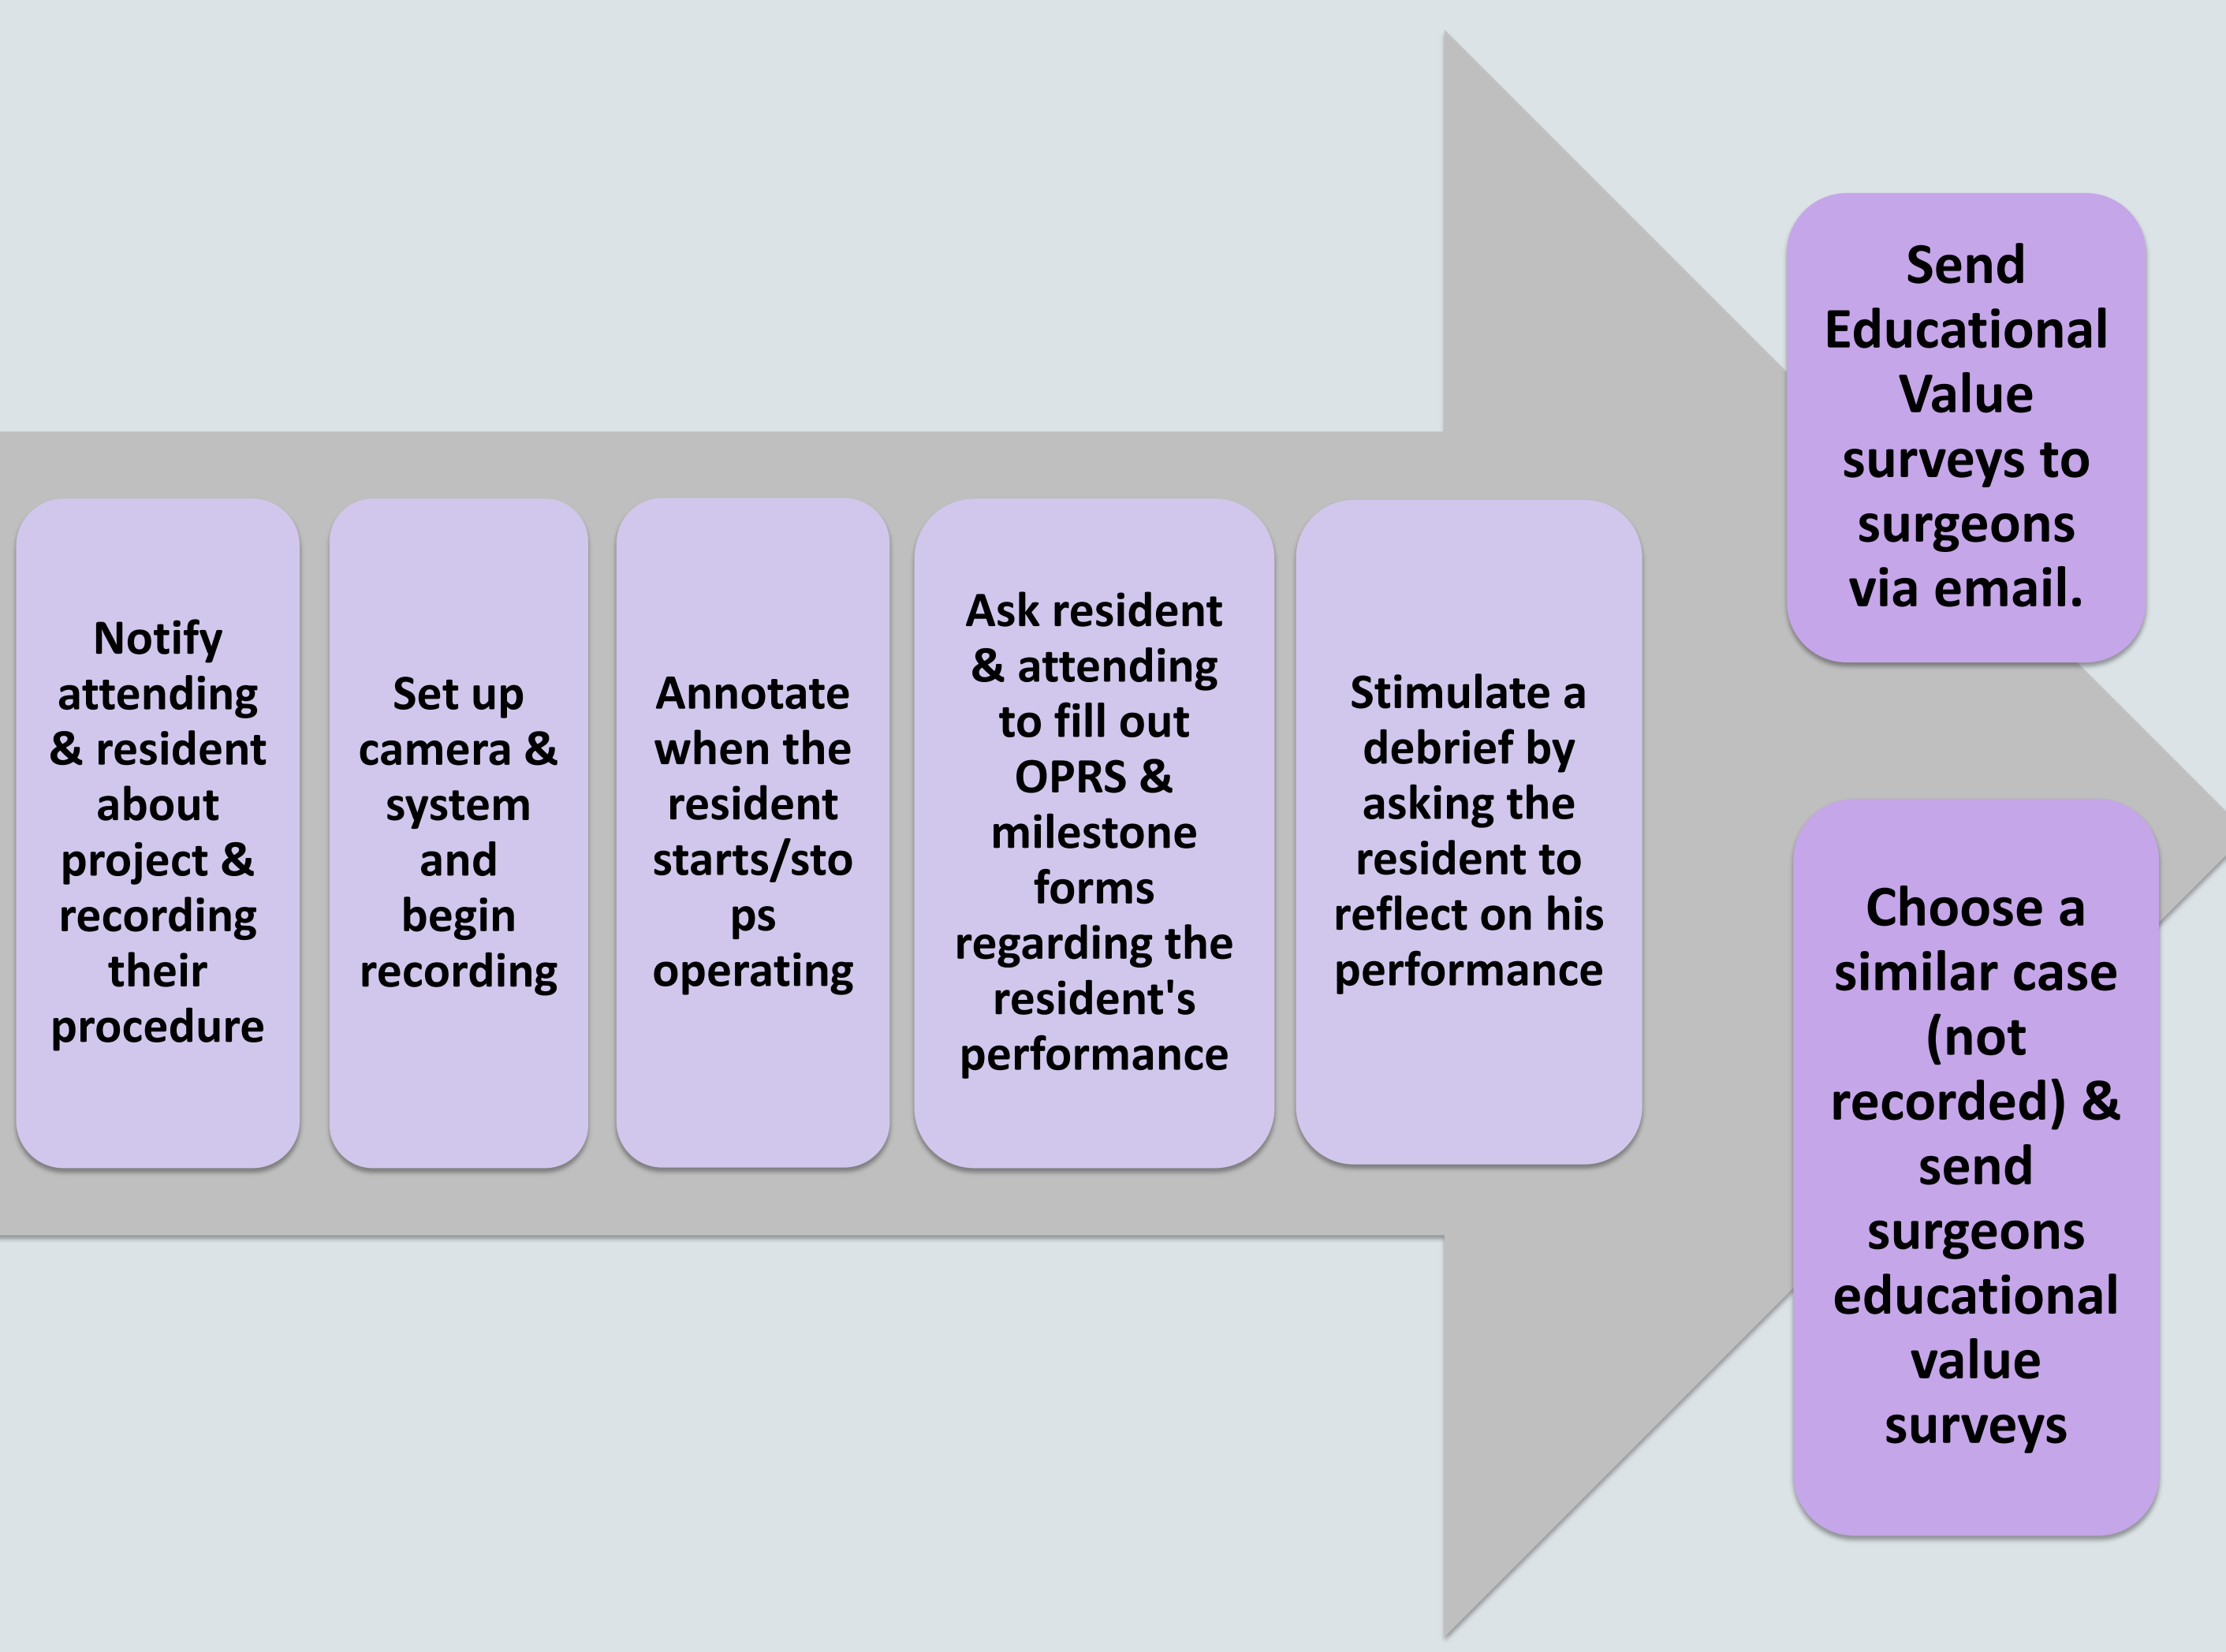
Notify attending & resident about project & recording their procedure

Set up camera & system and begin recording

Annotate when the resident starts/sto ps operating

Ask resident & attending to fill out OPRS & milestone forms regarding the resident's performance

Stimulate a debrief by asking the resident to reflect on his performance

Send Educational Value surveys to surgeons via email.

Choose a similar case (not recorded) & send surgeons educational value surveys